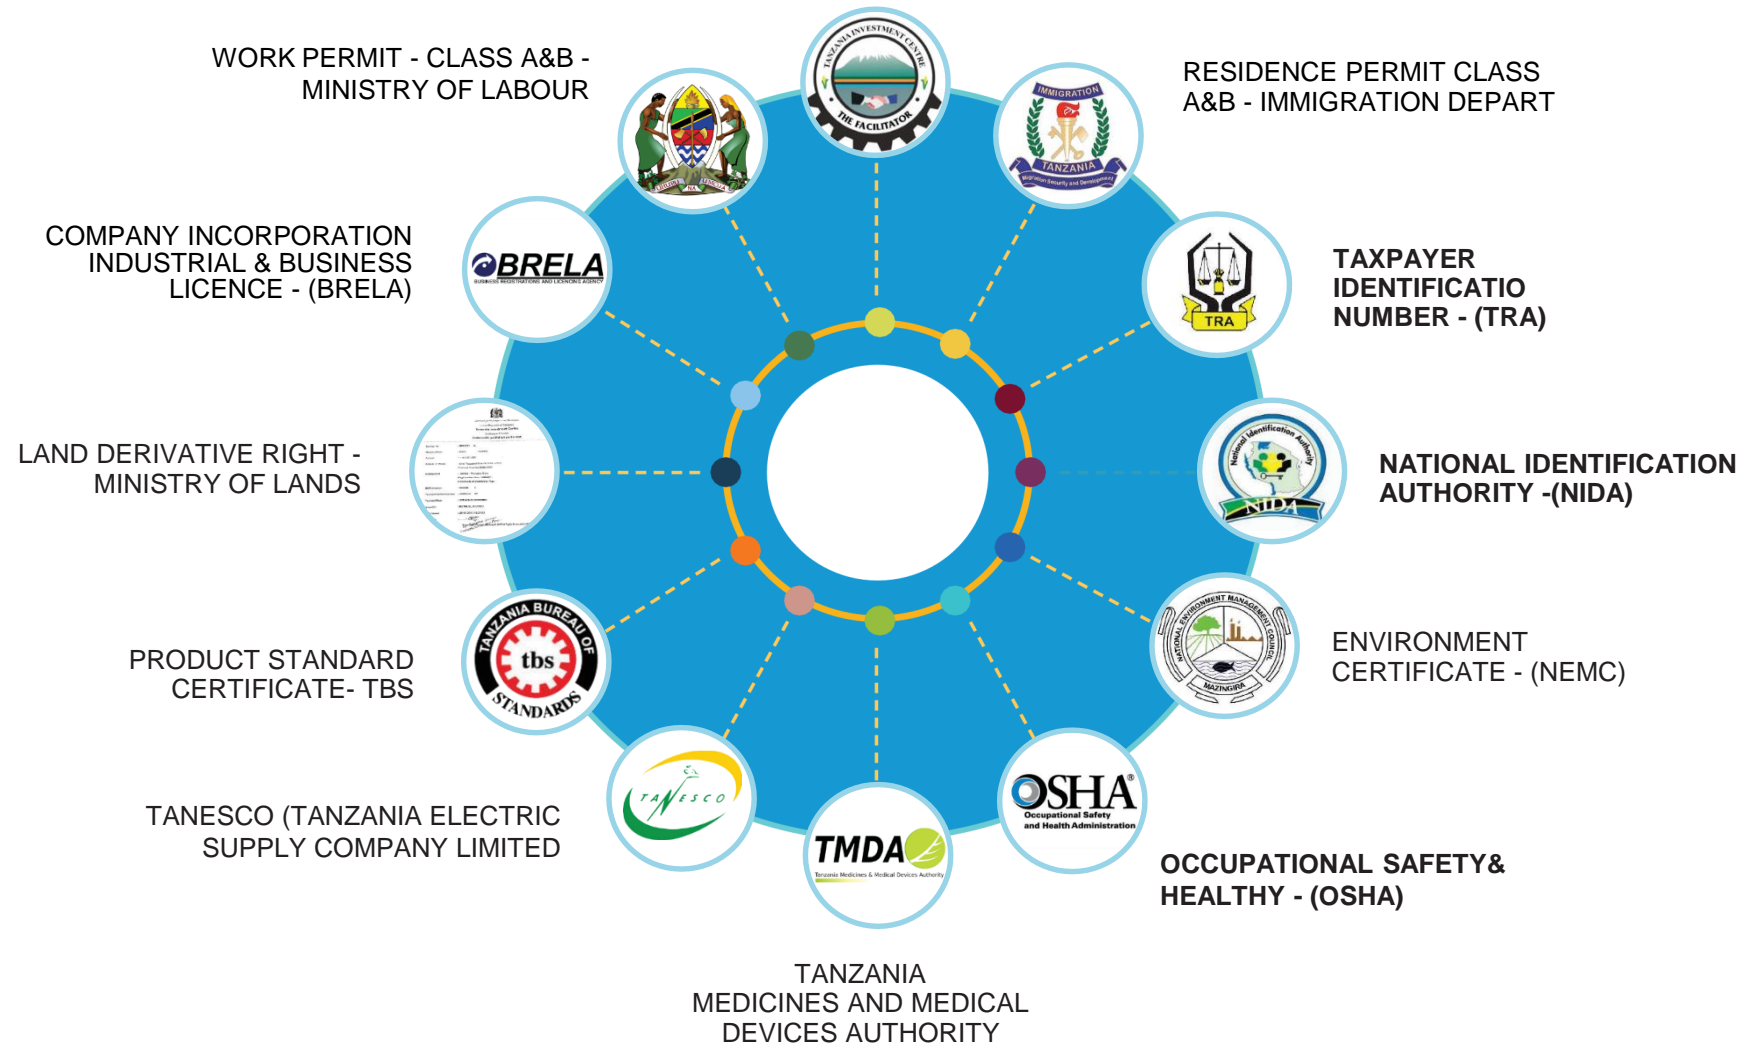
WORK PERMIT - CLASS A&B - MINISTRY OF LABOUR

RESIDENCE PERMIT CLASS A&B - IMMIGRATION DEPART

COMPANY INCORPORATION INDUSTRIAL & BUSINESS LICENCE - (BRELA)

TAXPAYER IDENTIFICATIO NUMBER - (TRA)

LAND DERIVATIVE RIGHT - MINISTRY OF LANDS

NATIONAL IDENTIFICATION AUTHORITY -(NIDA)

PRODUCT STANDARD CERTIFICATE- TBS

ENVIRONMENT CERTIFICATE - (NEMC)

TANESCO (TANZANIA ELECTRIC SUPPLY COMPANY LIMITED

OCCUPATIONAL SAFETY& HEALTHY - (OSHA)

TANZANIA MEDICINES AND MEDICAL DEVICES AUTHORITY

TANZANIA INVESTMENT CENTRE
THE FACILITATOR

IMMIGRATION
TANZANIA
Migration Security and Development

UHURU NA UMOJA

BRELA
BUSINESS REGISTRATIONS AND LICENSING AGENCY

TRA

National Identification Authority
NIDA

TANZANIA BUREAU OF STANDARDS
tbs

NATIONAL ENVIRONMENT MANAGEMENT COUNCIL
MAZINGIRA

TANESCO

TMDA
Tanzania Medicines & Medical Devices Authority

OSHA
Occupational Safety and Health Administration